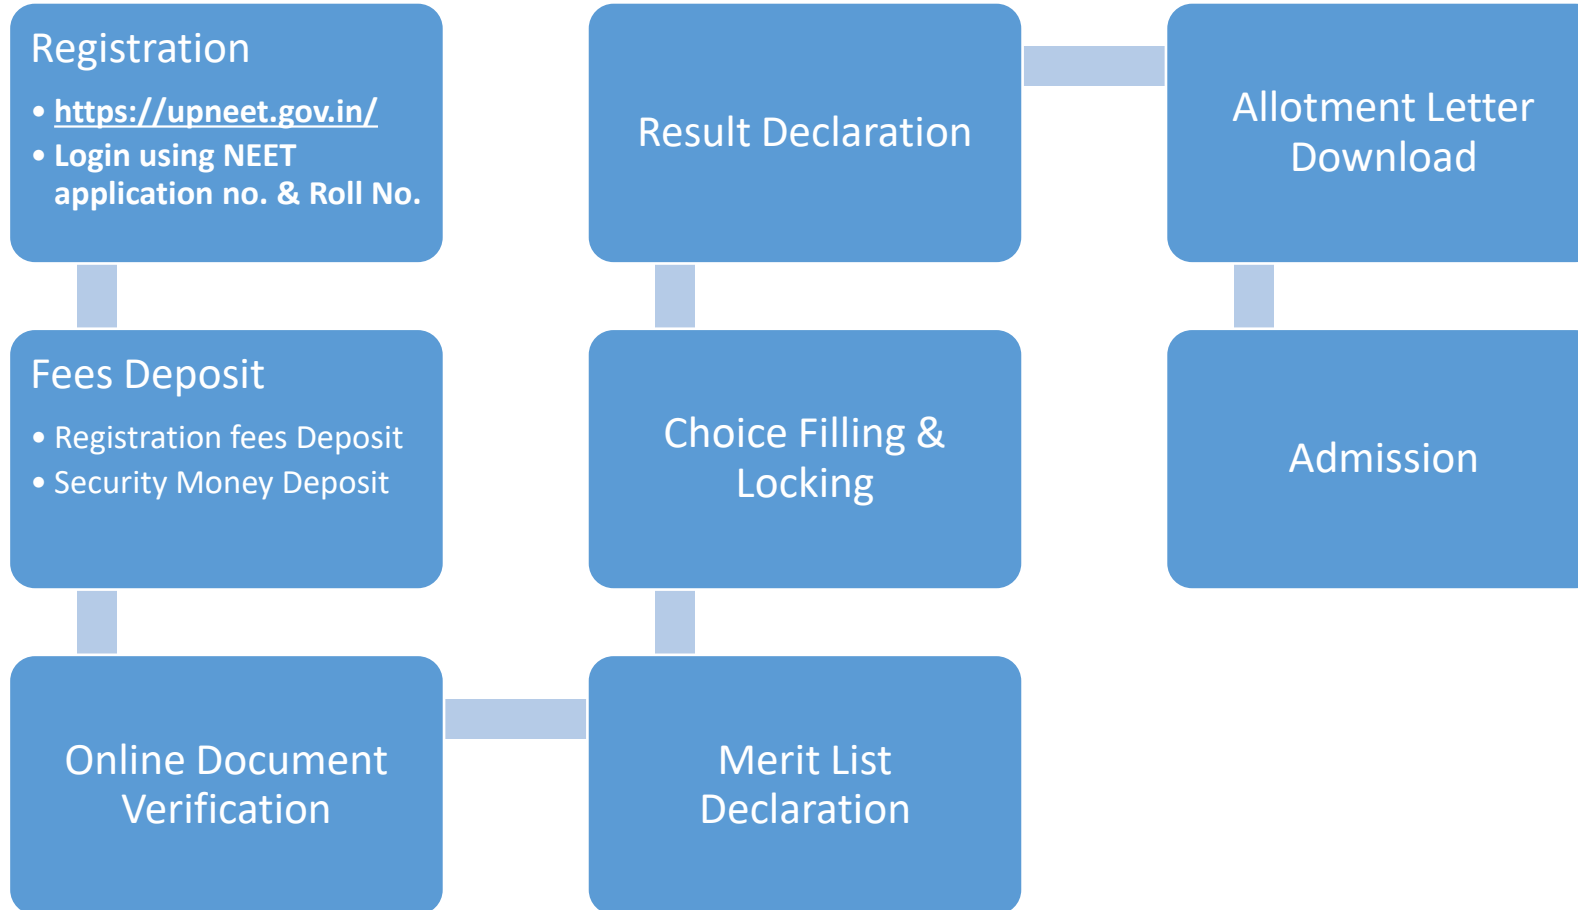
Registration

- https://upneet.gov.in/
- Login using NEET application no. & Roll No.

Fees Deposit

- Registration fees Deposit
- Security Money Deposit

Online Document Verification

Merit List Declaration

Choice Filling & Locking

Result Declaration

Allotment Letter Download

Admission